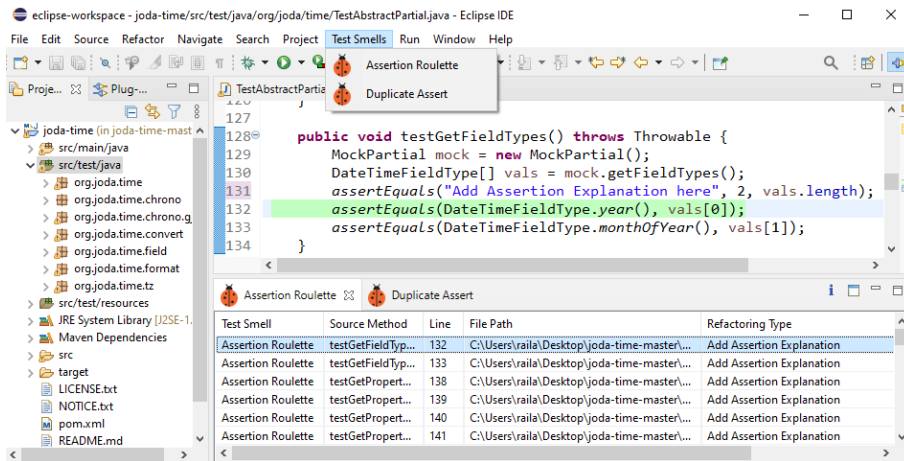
eclipse-workspace - joda-time/src/test/java/org/joda/time/TestAbstractPartial.java - Eclipse IDE

File Edit Source Refactor Navigate Search Project Test Smells Run Window Help

Assertion Roulette
Duplicate Assert

Proje... Plug-...

joda-time (in joda-time-mast
src/main/java
src/test/java
org.joda.time
org.joda.time.chrono
org.joda.time.chrono.g
org.joda.time.convert
org.joda.time.field
org.joda.time.format
org.joda.time.tz
src/test/resources
JRE System Library [J2SE-1.
Maven Dependencies
src
target
LICENSE.txt
NOTICE.txt
pom.xml
README.md

TestAbstractPartia

128 public void testGetFieldTypes() throws Throwable {
129 MockPartial mock = new MockPartial();
130 DateTimeFieldType[] vals = mock.getFieldTypes();
131 assertEquals("Add Assertion Explanation here", 2, vals.length);
132 assertEquals(DateTimeFieldType.year(), vals[0]);
133 assertEquals(DateTimeFieldType.monthOfYear(), vals[1]);
134 }

Assertion Roulette Duplicate Assert

| Test Smell | Source Method | Line | File Path | Refactoring Type |
|---|---|---|---|---|
| Assertion Roulette | testGetFieldTyp... | 132 | C:\Users\raila\Desktop\joda-time-master\... | Add Assertion Explanation |
| Assertion Roulette | testGetFieldTyp... | 133 | C:\Users\raila\Desktop\joda-time-master\... | Add Assertion Explanation |
| Assertion Roulette | testGetPropert... | 138 | C:\Users\raila\Desktop\joda-time-master\... | Add Assertion Explanation |
| Assertion Roulette | testGetPropert... | 139 | C:\Users\raila\Desktop\joda-time-master\... | Add Assertion Explanation |
| Assertion Roulette | testGetPropert... | 140 | C:\Users\raila\Desktop\joda-time-master\... | Add Assertion Explanation |
| Assertion Roulette | testGetPropert... | 141 | C:\Users\raila\Desktop\joda-time-master\... | Add Assertion Explanation |